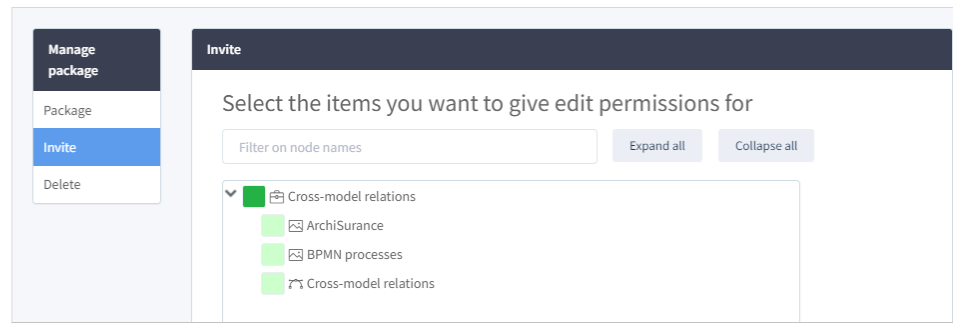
Manage package

Package

Invite

Delete

Invite

Select the items you want to give edit permissions for

Filter on node names

Expand all

Collapse all

Cross-model relations

ArchiSurance

BPMN processes

Cross-model relations